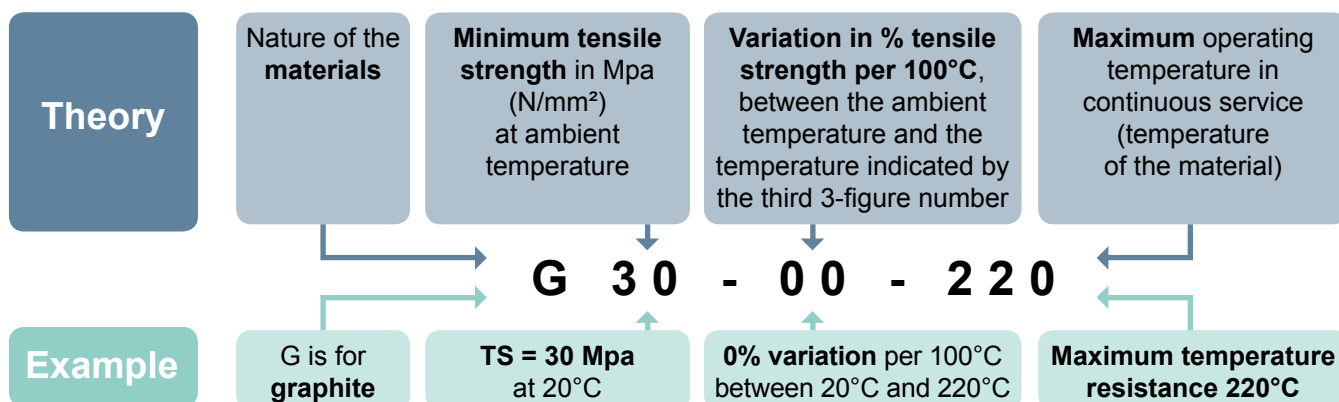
Theory

Nature of the **materials**

**Minimum tensile strength** in Mpa (N/mm²) at ambient temperature

**Variation in % tensile strength per 100°C**, between the ambient temperature and the temperature indicated by the third 3-figure number

**Maximum** operating temperature in continuous service (temperature of the material)

G 30 - 00 - 220

Example

G is for **graphite**

**TS = 30 Mpa** at 20°C

**0% variation** per 100°C between 20°C and 220°C

**Maximum temperature resistance 220°C**